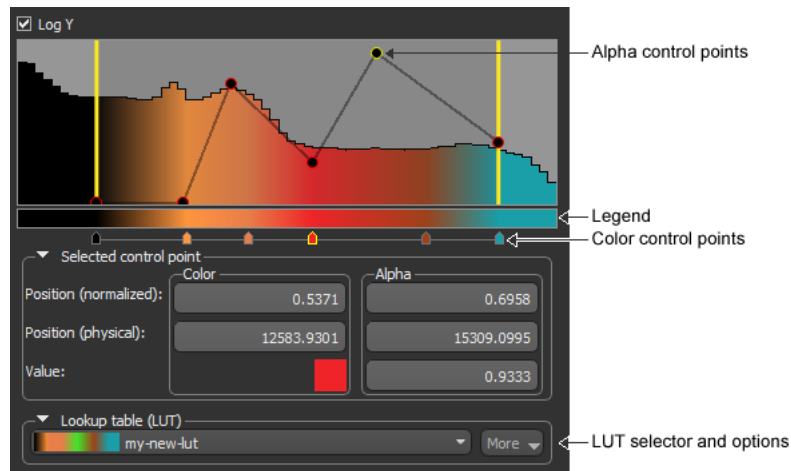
Log Y

Alpha control points

Legend

Color control points

Selected control point

Color

Alpha

Position (normalized):

0.5371

0.6958

Position (physical):

12583.9301

15309.0995

Value:

0.9333

Lookup table (LUT)

my-new-lut

More

LUT selector and options